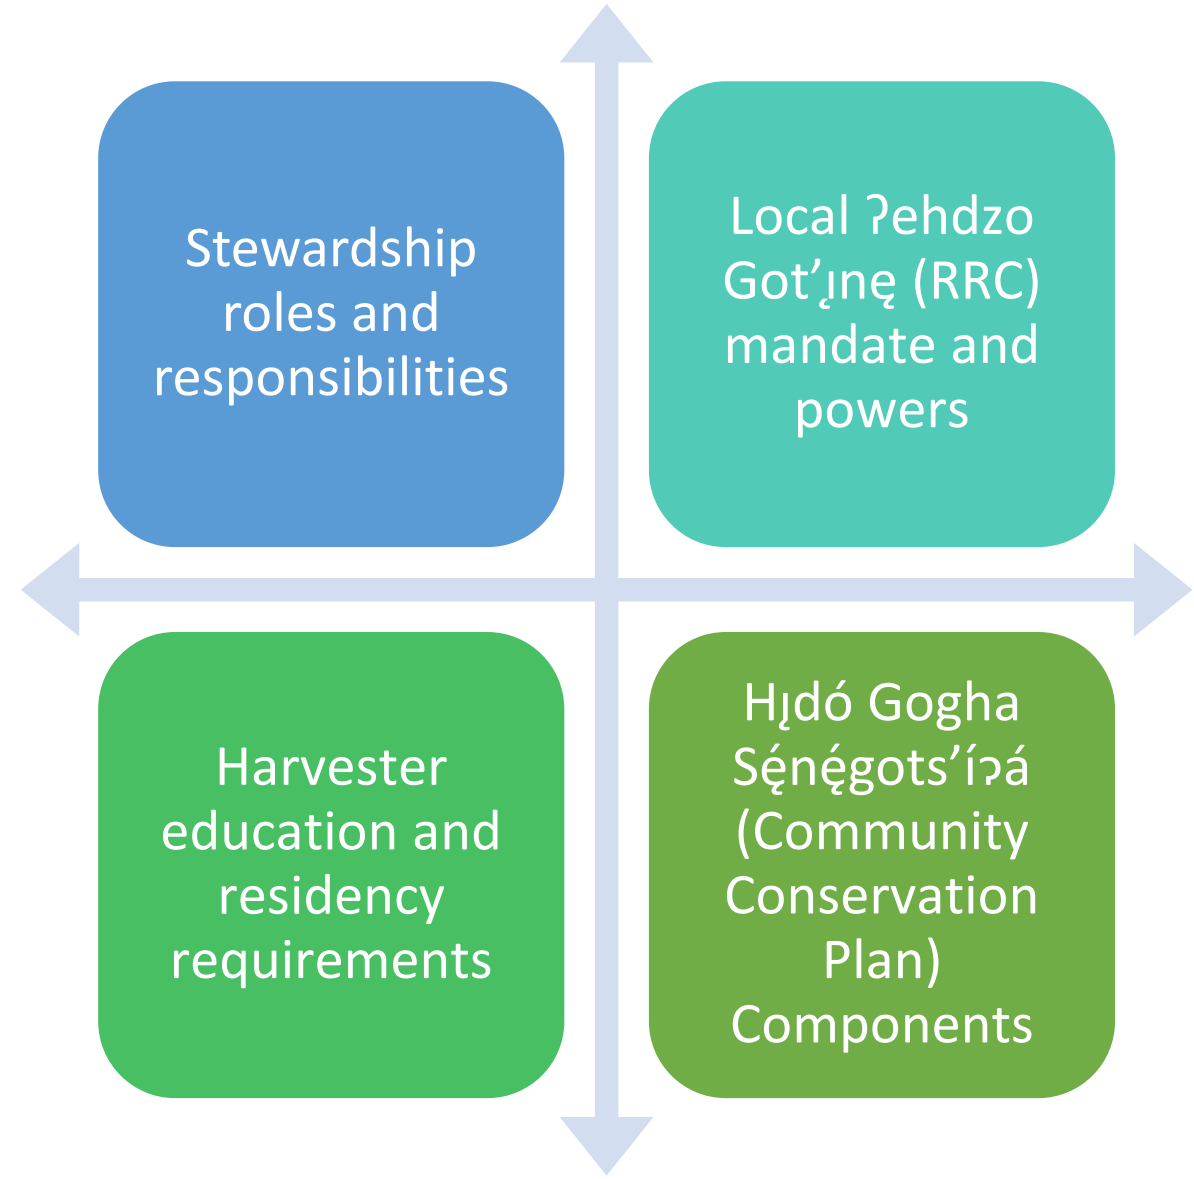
Stewardship roles and responsibilities

Local ʔehdzo Got’ı̨nę (RRC) mandate and powers

Harvester education and residency requirements

Hı̨dó Gogha Sę́nę́gots’íɂá (Community Conservation Plan) Components